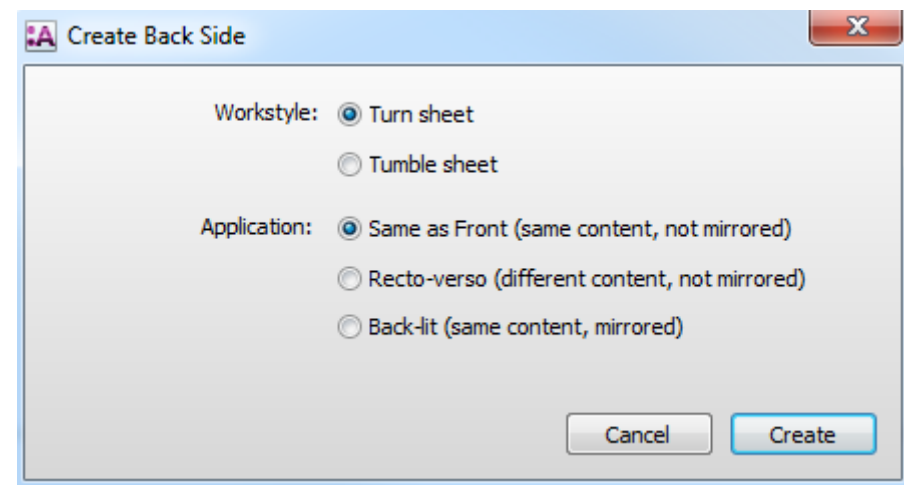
:A Create Back Side

Workstyle: Turn sheet

Tumble sheet

Application: Same as Front (same content, not mirrored)

Recto-verso (different content, not mirrored)

Back-lit (same content, mirrored)

Cancel Create